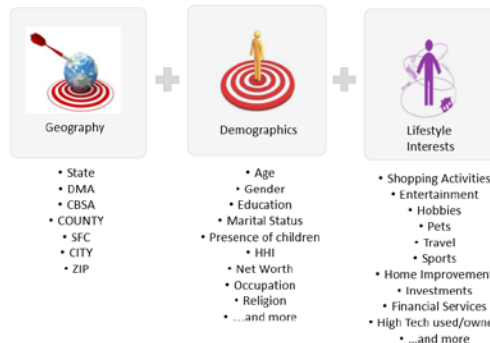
Geography

Demographics

Lifestyle Interests

• State
• DMA
• CBSA
• COUNTY
• SFC
• CITY
• ZIP

• Age
• Gender
• Education
• Marital Status
• Presence of children
• HHI
• Net Worth
• Occupation
• Religion
• ...and more

• Shopping Activities
• Entertainment
• Hobbies
• Pets
• Travel
• Sports
• Home Improvement
• Investments
• Financial Services
• High Tech used/owne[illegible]
• ...and more